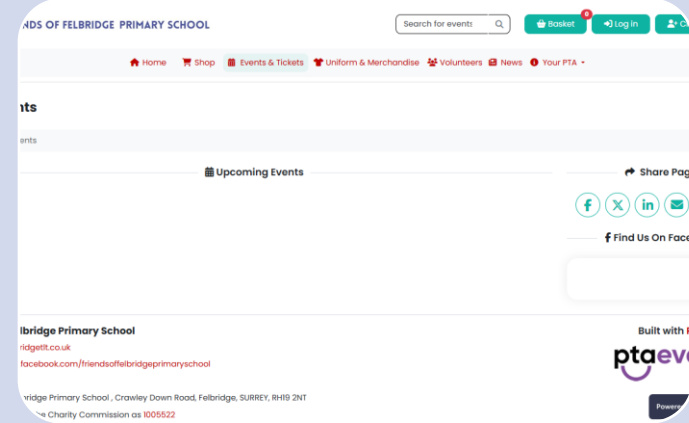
NDS OF FELBRIDGE PRIMARY SCHOOL

Search for events

0

Basket

Log In

C

Home Shop Events & Tickets Uniform & Merchandise Volunteers News Your PTA

nts

ents

Upcoming Events

Share Pag

Find Us On Face

lbridge Primary School

ridgetit.co.uk

facebook.com/friendsoffelbridgeprimaryschool

bridge Primary School , Crawley Down Road, Felbridge, SURREY, RH19 2NT

e Charity Commission as 1005522

Built with

ptaeve

Powere